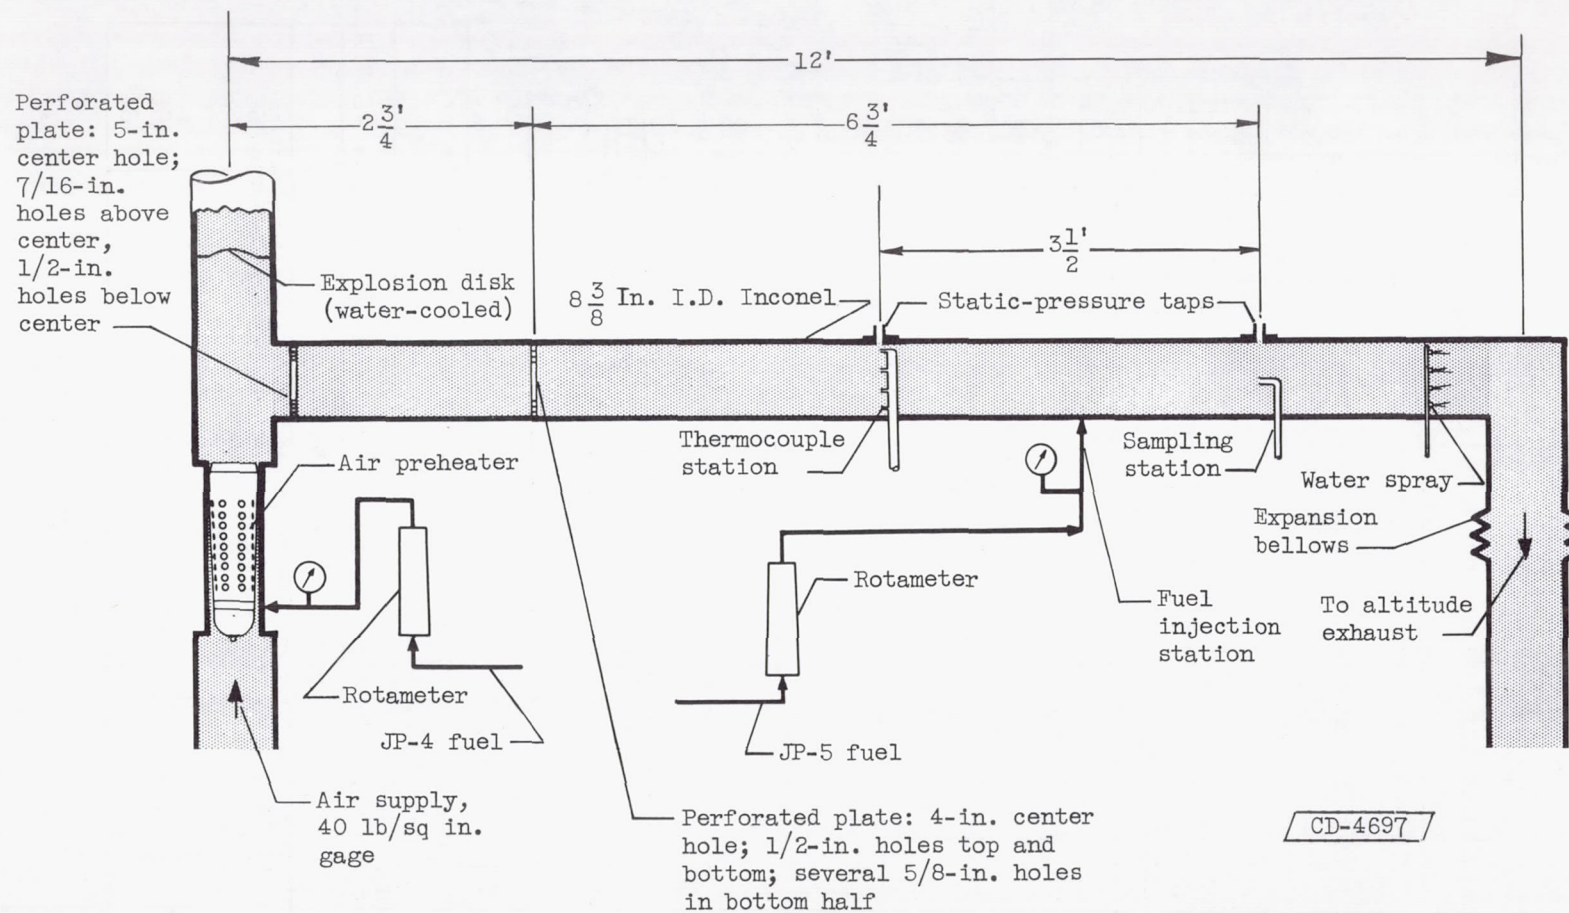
12'

$2\frac{3}{4}'$

$6\frac{3}{4}'$

$3\frac{1}{2}'$

Perforated plate: 5-in. center hole; 7/16-in. holes above center, 1/2-in. holes below center

Explosion disk (water-cooled)

$8\frac{3}{8}$ In. I.D. Inconel

Static-pressure taps

Thermocouple station

Sampling station

Water spray

Expansion bellows

Air preheater

Rotameter

Fuel injection station

To altitude exhaust

Rotameter

JP-4 fuel

JP-5 fuel

Air supply, 40 lb/sq in. gage

Perforated plate: 4-in. center hole; 1/2-in. holes top and bottom; several 5/8-in. holes in bottom half

CD-4697